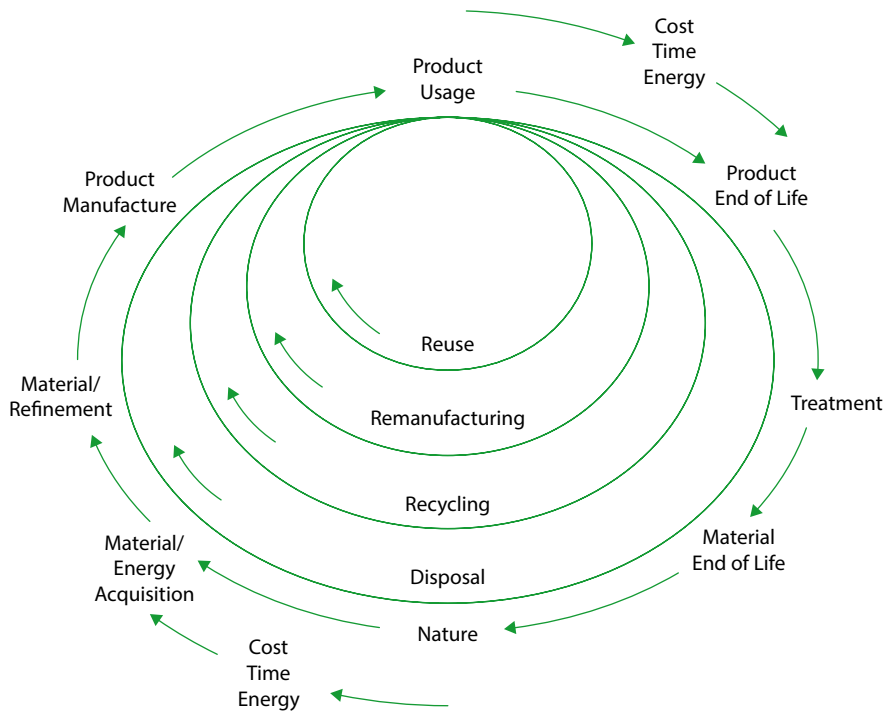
Cost
Time
Energy

Product
Usage

Product
End of Life

Product
Manufacture

Treatment

Material/
Refinement

Reuse

Remanufacturing

Recycling

Material
End of Life

Material/
Energy
Acquisition

Disposal

Nature

Cost
Time
Energy